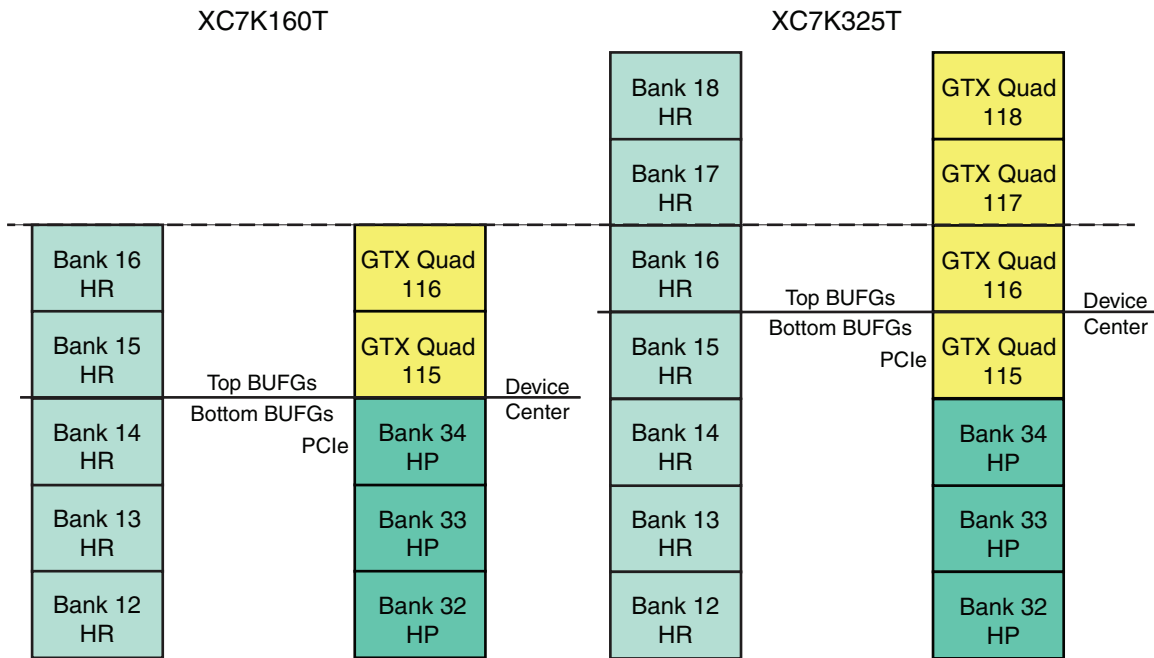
XC7K160T

Bank 16 HR
Bank 15 HR
Bank 14 HR
Bank 13 HR
Bank 12 HR

Top BUFGs
Bottom BUFGs
PCIe

GTX Quad 116
GTX Quad 115
Bank 34 HP
Bank 33 HP
Bank 32 HP

Device Center

XC7K325T

Bank 18 HR
Bank 17 HR
Bank 16 HR
Bank 15 HR
Bank 14 HR
Bank 13 HR
Bank 12 HR

Top BUFGs
Bottom BUFGs
PCIe

GTX Quad 118
GTX Quad 117
GTX Quad 116
GTX Quad 115
Bank 34 HP
Bank 33 HP
Bank 32 HP

Device Center